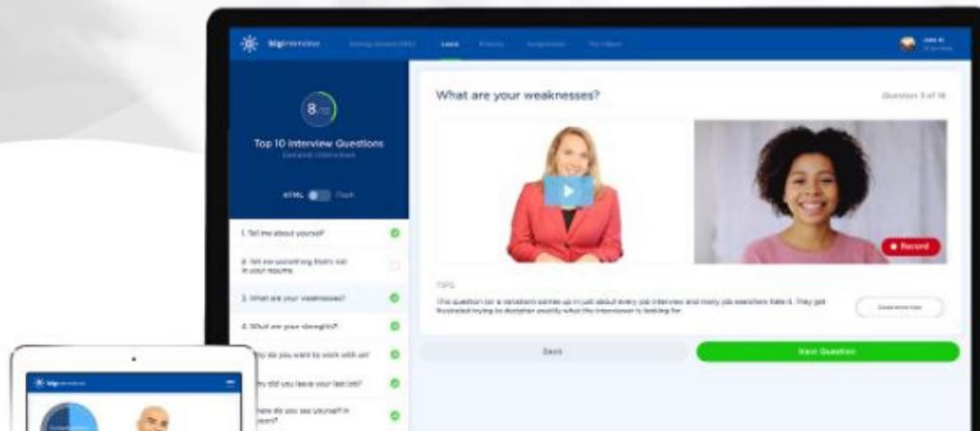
biginterview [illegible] Learn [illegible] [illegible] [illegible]

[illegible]

8

Top 10 Interview Questions

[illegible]

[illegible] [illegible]

1. Tell me about yourself

2. Tell me something that's not in your resume

3. What are your weaknesses?

4. What are your strengths?

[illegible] do you want to work with us?

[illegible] did you leave your last job?

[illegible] do you see yourself in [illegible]

What are your weaknesses?

Question 3 of 10

Record

TIPS

The question (or a variation) comes up in just about every job interview and many job searchers hate it. They get frustrated trying to decipher exactly what the interviewer is looking for.

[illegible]

Back

Next Question

biginterview